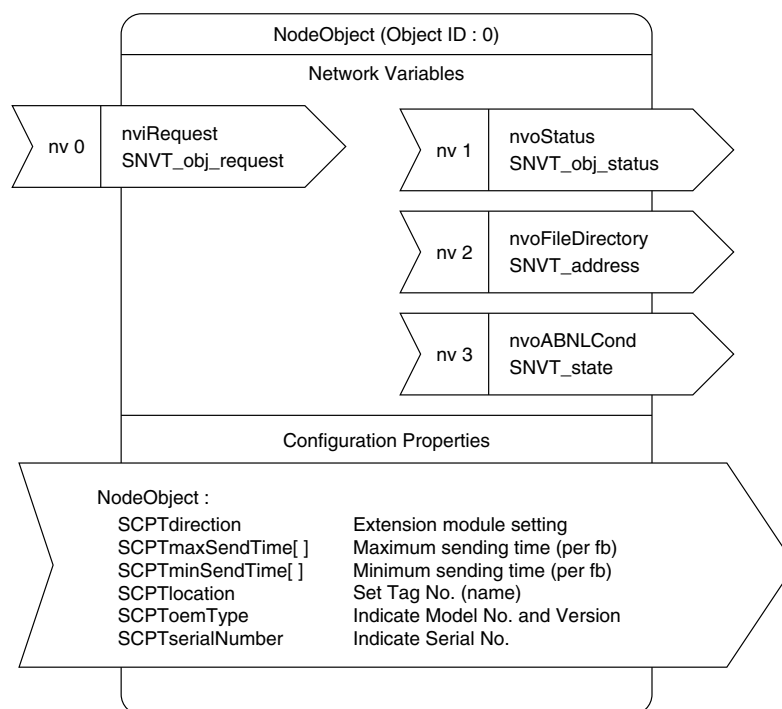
NodeObject (Object ID : 0)

Network Variables

nv 0
nviRequest
SNVT_obj_request

nv 1
nvoStatus
SNVT_obj_status

nv 2
nvoFileDirectory
SNVT_address

nv 3
nvoABNLCond
SNVT_state

Configuration Properties

NodeObject :

| | |
|---|---|
| SCPTdirection | Extension module setting |
| SCPTmaxSendTime[ ] | Maximum sending time (per fb) |
| SCPTminSendTime[ ] | Minimum sending time (per fb) |
| SCPTlocation | Set Tag No. (name) |
| SCPToemType | Indicate Model No. and Version |
| SCPTserialNumber | Indicate Serial No. |